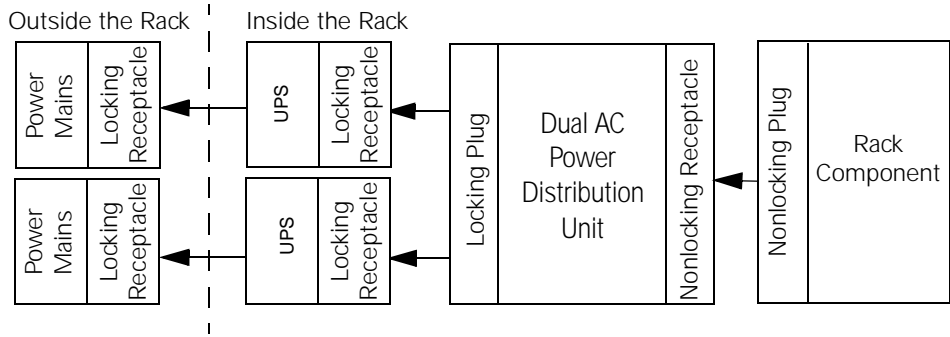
Outside the Rack

Inside the Rack

Power Mains

Locking Receptacle

UPS

Locking Receptacle

Power Mains

Locking Receptacle

UPS

Locking Receptacle

Locking Plug

Dual AC Power Distribution Unit

Nonlocking Receptacle

Nonlocking Plug

Rack Component